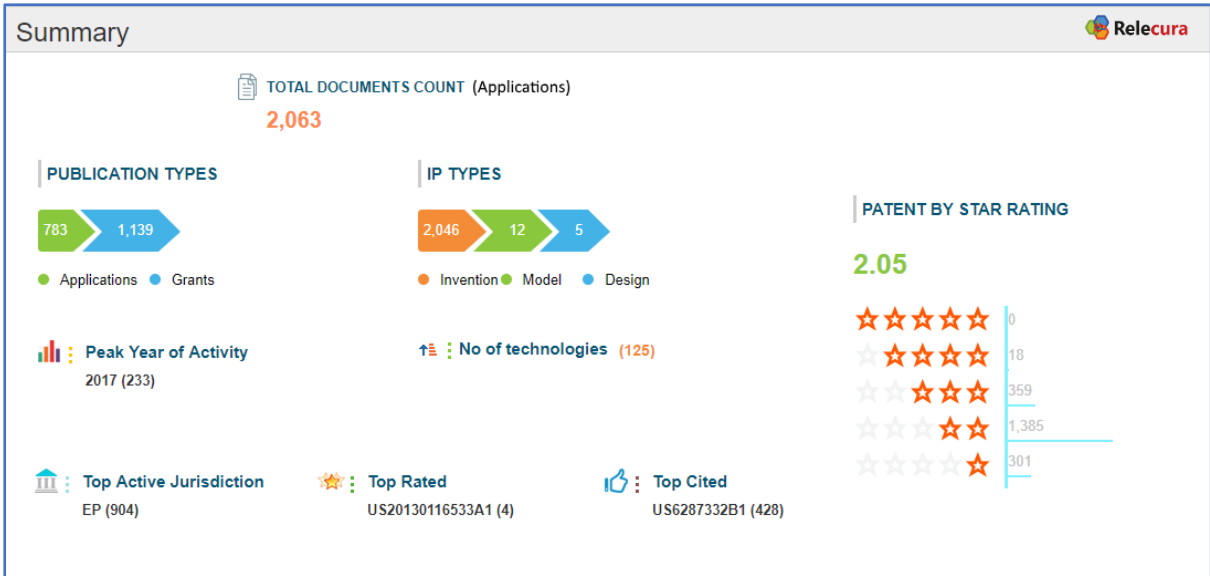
Summary

Relecura

TOTAL DOCUMENTS COUNT (Applications)

2,063

PUBLICATION TYPES

783 1,139

Applications Grants

IP TYPES

2,046 12 5

Invention Model Design

PATENT BY STAR RATING

2.05

0
18
359
1,385
301

Peak Year of Activity
2017 (233)

No of technologies (125)

Top Active Jurisdiction
EP (904)

Top Rated
US20130116533A1 (4)

Top Cited
US6287332B1 (428)